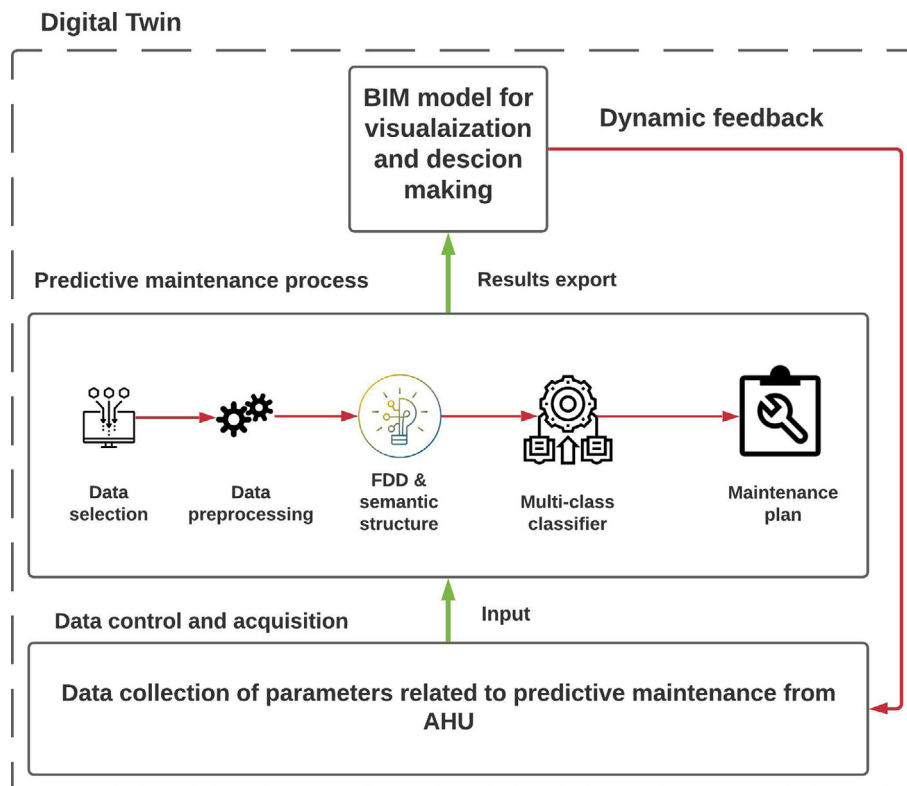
Digital Twin

BIM model for visualaization and descion making

Dynamic feedback

Predictive maintenance process

Results export

Data selection

Data preprocessing

FDD & semantic structure

Multi-class classifier

Maintenance plan

Data control and acquisition

Input

Data collection of parameters related to predictive maintenance from AHU